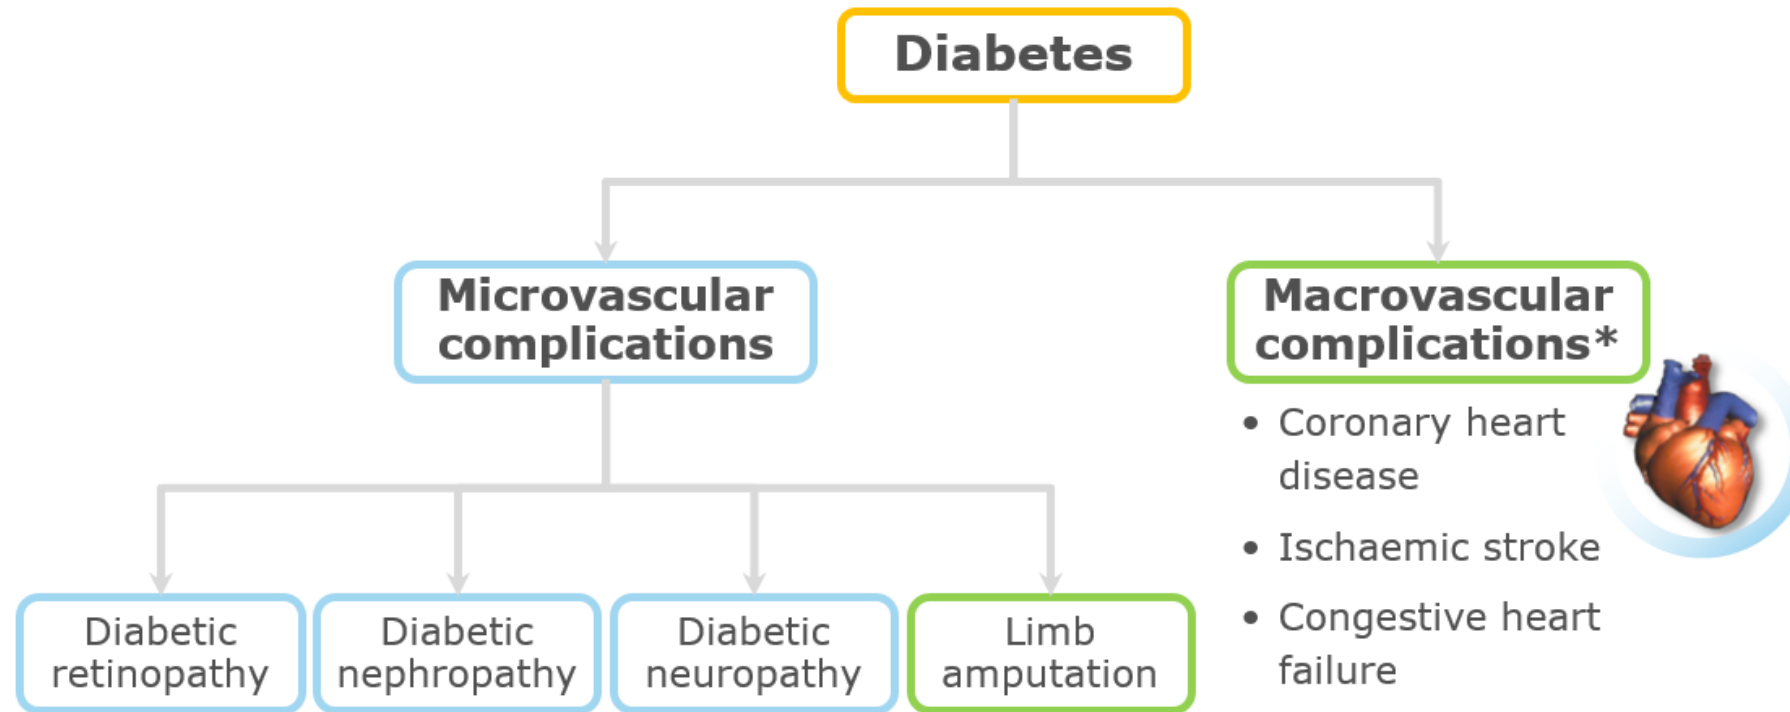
Diabetes

Microvascular complications

Macrovascular complications*

- Coronary heart disease
- Ischaemic stroke
- Congestive heart failure

Diabetic retinopathy

Diabetic nephropathy

Diabetic neuropathy

Limb amputation